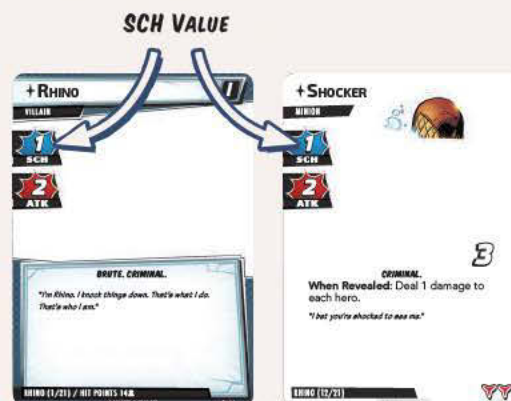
SCH VALUE

+RHINO
VILLAIN
1
SCH
2
ATK
BRUTE. CRIMINAL.
"I'm Rhino. I knock things down. That's what I do. That's who I am."
RHINO (1/21) / HIT POINTS 14

+SHOCKER
MINION
1
SCH
2
ATK
3
CRIMINAL.
When Revealed: Deal 1 damage to each hero.
"I bet you're shocked to see me."
RHINO (12/21)